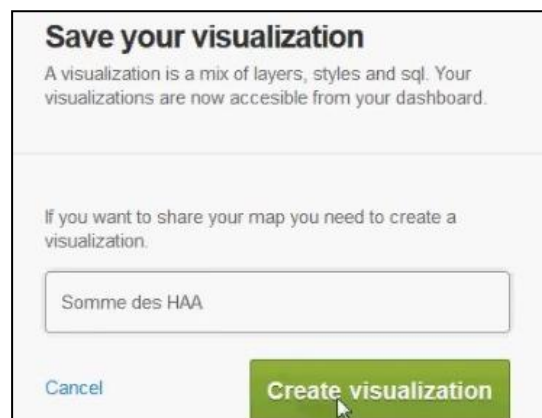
Save your visualization

A visualization is a mix of layers, styles and sql. Your visualizations are now accesible from your dashboard.

If you want to share your map you need to create a visualization.

Somme des HAA

Cancel

Create visualization